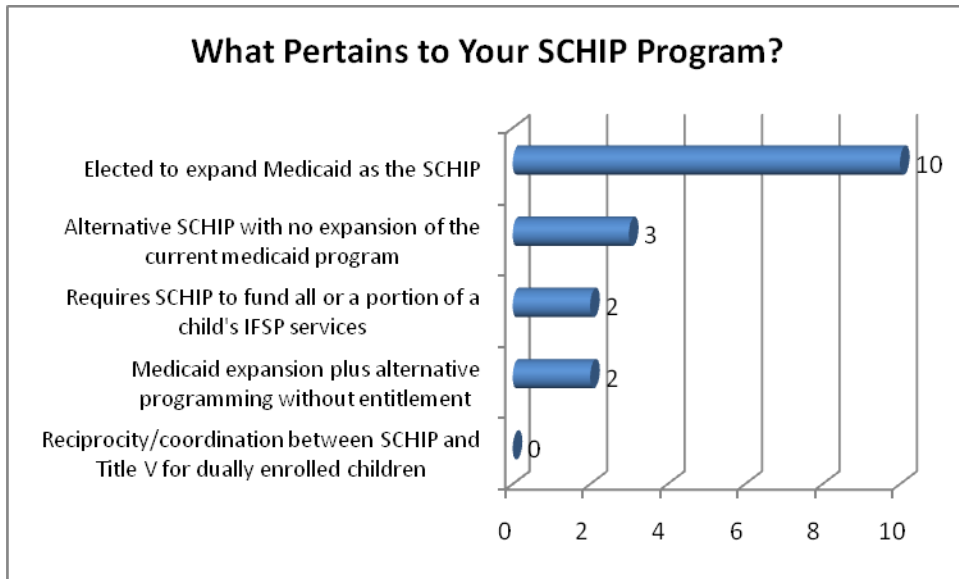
What Pertains to Your SCHIP Program?

Elected to expand Medicaid as the SCHIP
10

Alternative SCHIP with no expansion of the current medicaid program
3

Requires SCHIP to fund all or a portion of a child's IFSP services
2

Medicaid expansion plus alternative programming without entitlement
2

Reciprocity/coordination between SCHIP and Title V for dually enrolled children
0

0 2 4 6 8 10